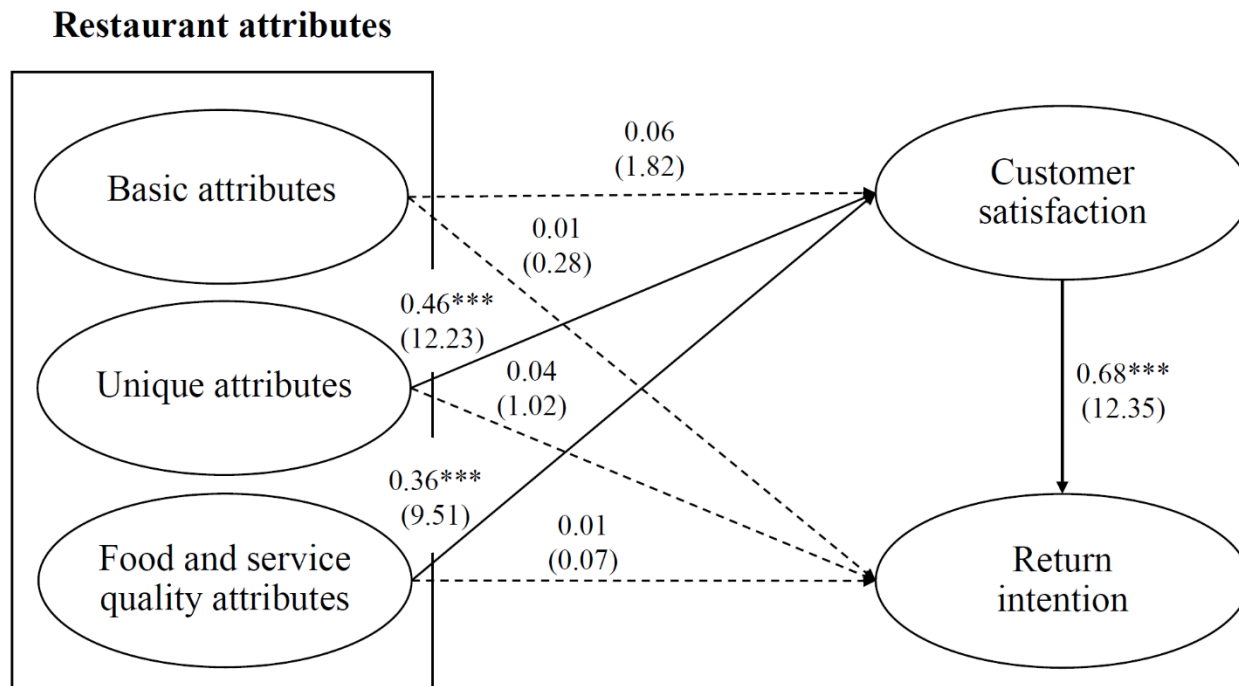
**Restaurant attributes**

Basic attributes

Unique attributes

Food and service quality attributes

0.06
(1.82)

0.01
(0.28)

0.46***
(12.23)

0.04
(1.02)

0.36***
(9.51)

0.01
(0.07)

Customer satisfaction

0.68***
(12.35)

Return intention